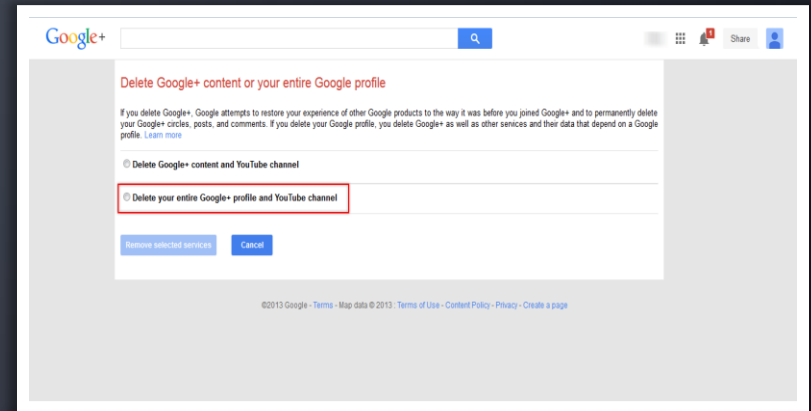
Google+

1

Share

Delete Google+ content or your entire Google profile

If you delete Google+, Google attempts to restore your experience of other Google products to the way it was before you joined Google+ and to permanently delete your Google+ circles, posts, and comments. If you delete your Google profile, you delete Google+ as well as other services and their data that depend on a Google profile. Learn more

Delete Google+ content and YouTube channel

Delete your entire Google+ profile and YouTube channel

Remove selected services

Cancel

©2013 Google - Terms - Map data © 2013 : Terms of Use - Content Policy - Privacy - Create a page